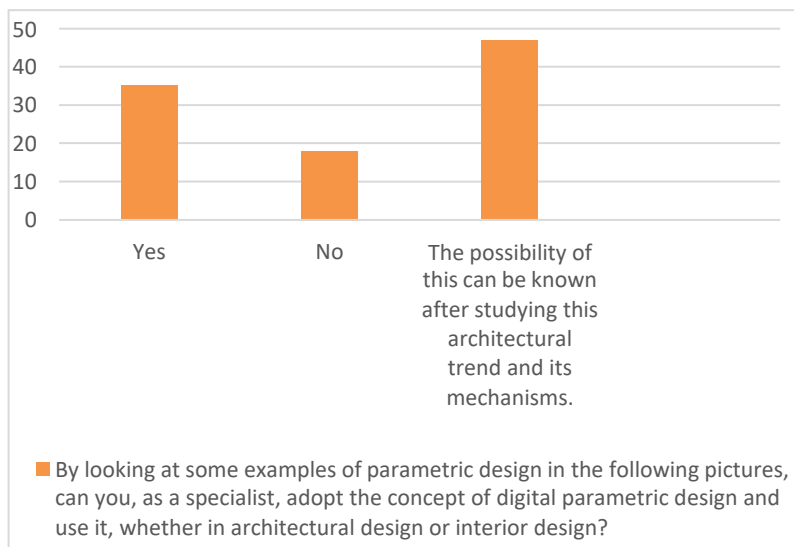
50
40
30
20
10
0

Yes
No
The possibility of this can be known after studying this architectural trend and its mechanisms.

By looking at some examples of parametric design in the following pictures, can you, as a specialist, adopt the concept of digital parametric design and use it, whether in architectural design or interior design?